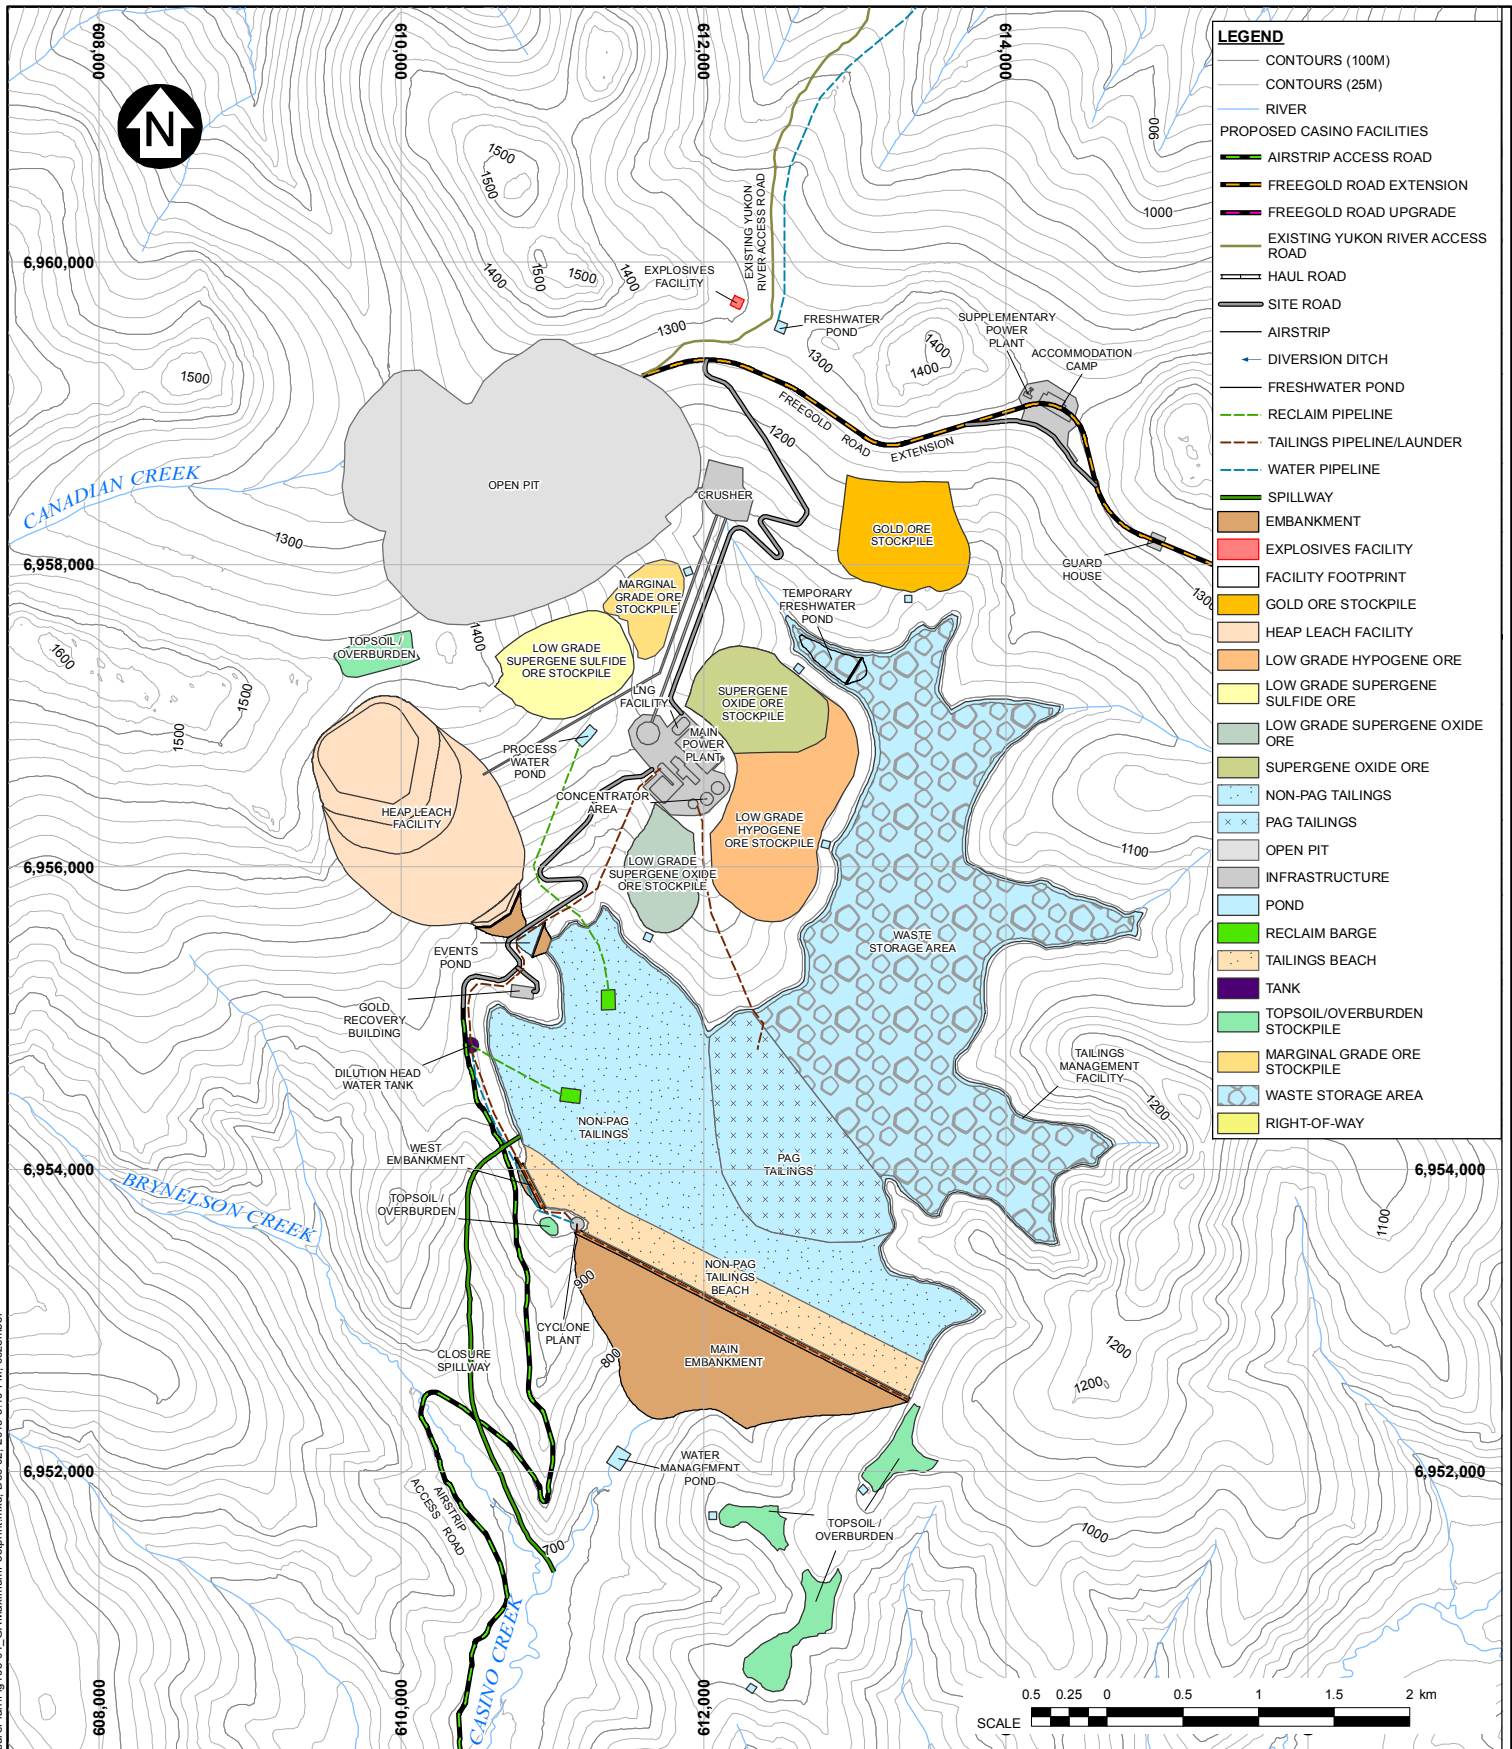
608,000
610,000
612,000
614,000
N
LEGEND
CONTOURS (100M)
CONTOURS (25M)
RIVER
PROPOSED CASINO FACILITIES
AIRSTRIP ACCESS ROAD
FREEGOLD ROAD EXTENSION
FREEGOLD ROAD UPGRADE
EXISTING YUKON RIVER ACCESS ROAD
HAUL ROAD
SITE ROAD
AIRSTRIP
DIVERSION DITCH
FRESHWATER POND
RECLAIM PIPELINE
TAILINGS PIPELINE/LAUNDER
WATER PIPELINE
SPILLWAY
EMBANKMENT
EXPLOSIVES FACILITY
FACILITY FOOTPRINT
GOLD ORE STOCKPILE
HEAP LEACH FACILITY
LOW GRADE HYPOGENE ORE
LOW GRADE SUPERGENE SULFIDE ORE
LOW GRADE SUPERGENE OXIDE ORE
SUPERGENE OXIDE ORE
NON-PAG TAILINGS
PAG TAILINGS
OPEN PIT
INFRASTRUCTURE
POND
RECLAIM BARGE
TAILINGS BEACH
TANK
TOPSOIL/OVERBURDEN STOCKPILE
MARGINAL GRADE ORE STOCKPILE
WASTE STORAGE AREA
RIGHT-OF-WAY
6,960,000
6,958,000
6,956,000
6,954,000
6,952,000
6,954,000
6,952,000
1500
1500
1400
1500
1500
1400
1300
1300
1200
1400
1400
1500
1300
1600
1500
1500
1400
900
1000
1300
1100
1200
1200
1200
1100
1000
900
800
700
EXPLOSIVES FACILITY
EXISTING YUKON RIVER ACCESS ROAD
FRESHWATER POND
SUPPLEMENTARY POWER PLANT
ACCOMMODATION CAMP
FREEGOLD ROAD EXTENSION
CANADIAN CREEK
OPEN PIT
CRUSHER
GOLD ORE STOCKPILE
GUARD HOUSE
MARGINAL GRADE ORE STOCKPILE
TEMPORARY FRESHWATER POND
TOPSOIL / OVERBURDEN
LOW GRADE SUPERGENE SULFIDE ORE STOCKPILE
LNG FACILITY
SUPERGENE OXIDE ORE STOCKPILE
MAIN POWER PLANT
PROCESS WATER POND
HEAP LEACH FACILITY
CONCENTRATOR AREA
LOW GRADE HYPOGENE ORE STOCKPILE
LOW GRADE SUPERGENE OXIDE ORE STOCKPILE
WASTE STORAGE AREA
EVENTS POND
GOLD RECOVERY BUILDING
DILUTION HEAD WATER TANK
NON-PAG TAILINGS
TAILINGS MANAGEMENT FACILITY
WEST EMBANKMENT
PAG TAILINGS
BRYNELSON CREEK
TOPSOIL / OVERBURDEN
NON-PAG TAILINGS BEACH
CYCLONE PLANT
CLOSURE SPILLWAY
MAIN EMBANKMENT
WATER MANAGEMENT POND
AIRSTRIP ACCESS ROAD
TOPSOIL / OVERBURDEN
CASINO CREEK
0.5 0.25 0 0.5 1 1.5 2 km
SCALE